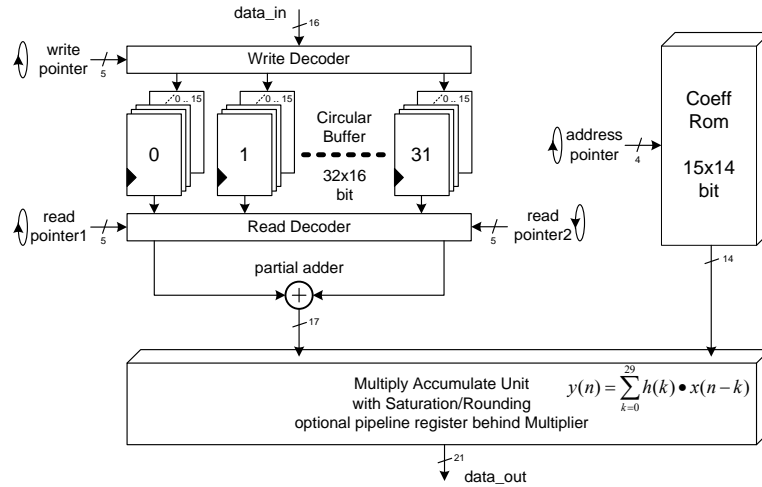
data_in
16
write pointer
5
Write Decoder
0 .. 15
0 .. 15
0 .. 15
0
1
Circular Buffer
32x16 bit
31
Coeff Rom
15x14 bit
address pointer
4
read pointer1
5
Read Decoder
5
read pointer2
partial adder
14
17
Multiply Accumulate Unit
with Saturation/Rounding
optional pipeline register behind Multiplier
$y(n) = \sum_{k=0}^{29} h(k) \bullet x(n-k)$
21
data_out